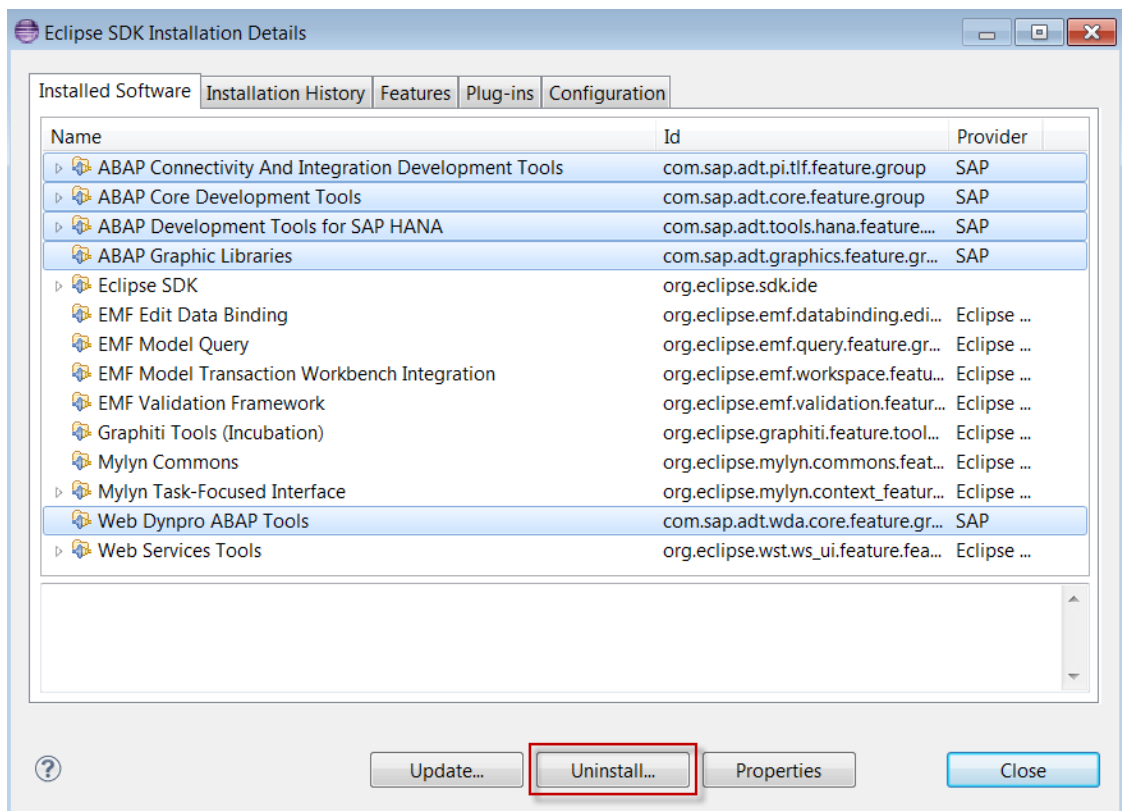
Eclipse SDK Installation Details

Installed Software | Installation History | Features | Plug-ins | Configuration

| Name | Id | Provider |
|---|---|---|
| ABAP Connectivity And Integration Development Tools | com.sap.adt.pi.tlf.feature.group | SAP |
| ABAP Core Development Tools | com.sap.adt.core.feature.group | SAP |
| ABAP Development Tools for SAP HANA | com.sap.adt.tools.hana.feature.... | SAP |
| ABAP Graphic Libraries | com.sap.adt.graphics.feature.gr... | SAP |
| Eclipse SDK | org.eclipse.sdk.ide | |
| EMF Edit Data Binding | org.eclipse.emf.databinding.edi... | Eclipse ... |
| EMF Model Query | org.eclipse.emf.query.feature.gr... | Eclipse ... |
| EMF Model Transaction Workbench Integration | org.eclipse.emf.workspace.featu... | Eclipse ... |
| EMF Validation Framework | org.eclipse.emf.validation.featur... | Eclipse ... |
| Graphiti Tools (Incubation) | org.eclipse.graphiti.feature.tool... | Eclipse ... |
| Mylyn Commons | org.eclipse.mylyn.commons.feat... | Eclipse ... |
| Mylyn Task-Focused Interface | org.eclipse.mylyn.context_featur... | Eclipse ... |
| Web Dynpro ABAP Tools | com.sap.adt.wda.core.feature.gr... | SAP |
| Web Services Tools | org.eclipse.wst.ws_ui.feature.fea... | Eclipse ... |

Update... | Uninstall... | Properties | Close